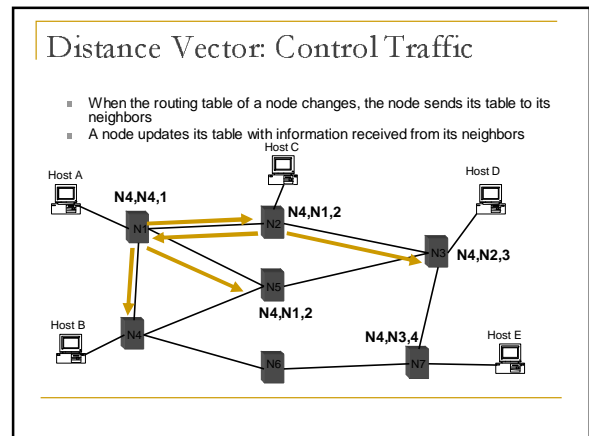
Distance Vector: Control Traffic

When the routing table of a node changes, the node sends its table to its neighbors

A node updates its table with information received from its neighbors

Host A
Host C
Host D
Host B
Host E
N4,N4,1
N4,N1,2
N4,N2,3
N4,N1,2
N4,N3,4
N1
N2
N3
N4
N5
N6
N7